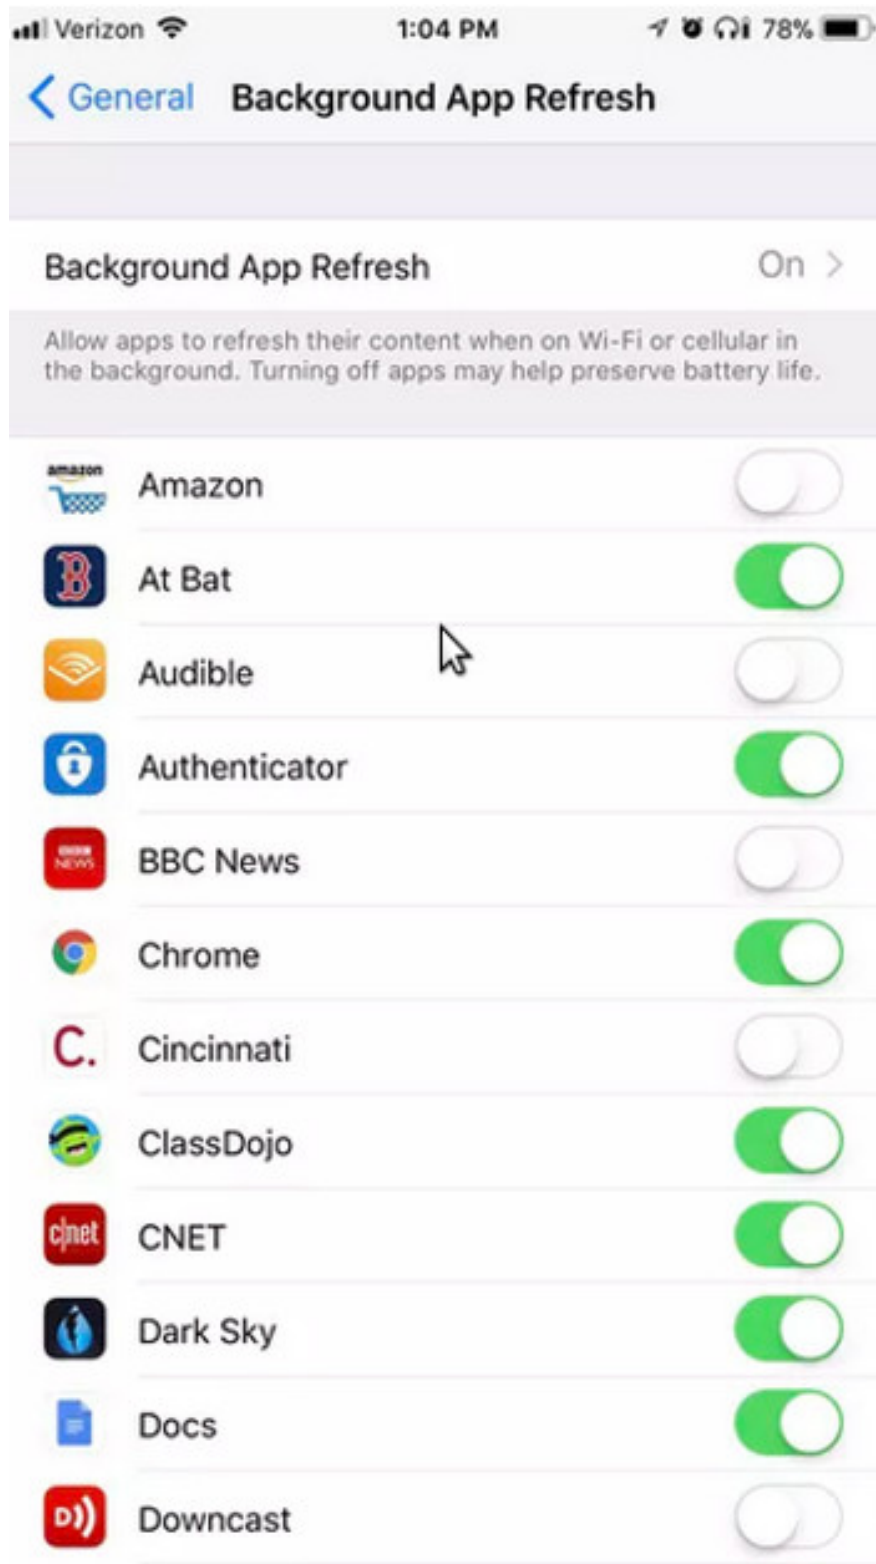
Verizon 1:04 PM 78%

General Background App Refresh

Background App Refresh On

Allow apps to refresh their content when on Wi-Fi or cellular in the background. Turning off apps may help preserve battery life.

amazon
Amazon

At Bat

Audible

Authenticator

BBC NEWS
BBC News

Chrome

C.
Cincinnati

ClassDojo

c|net
CNET

Dark Sky

Docs

Downcast